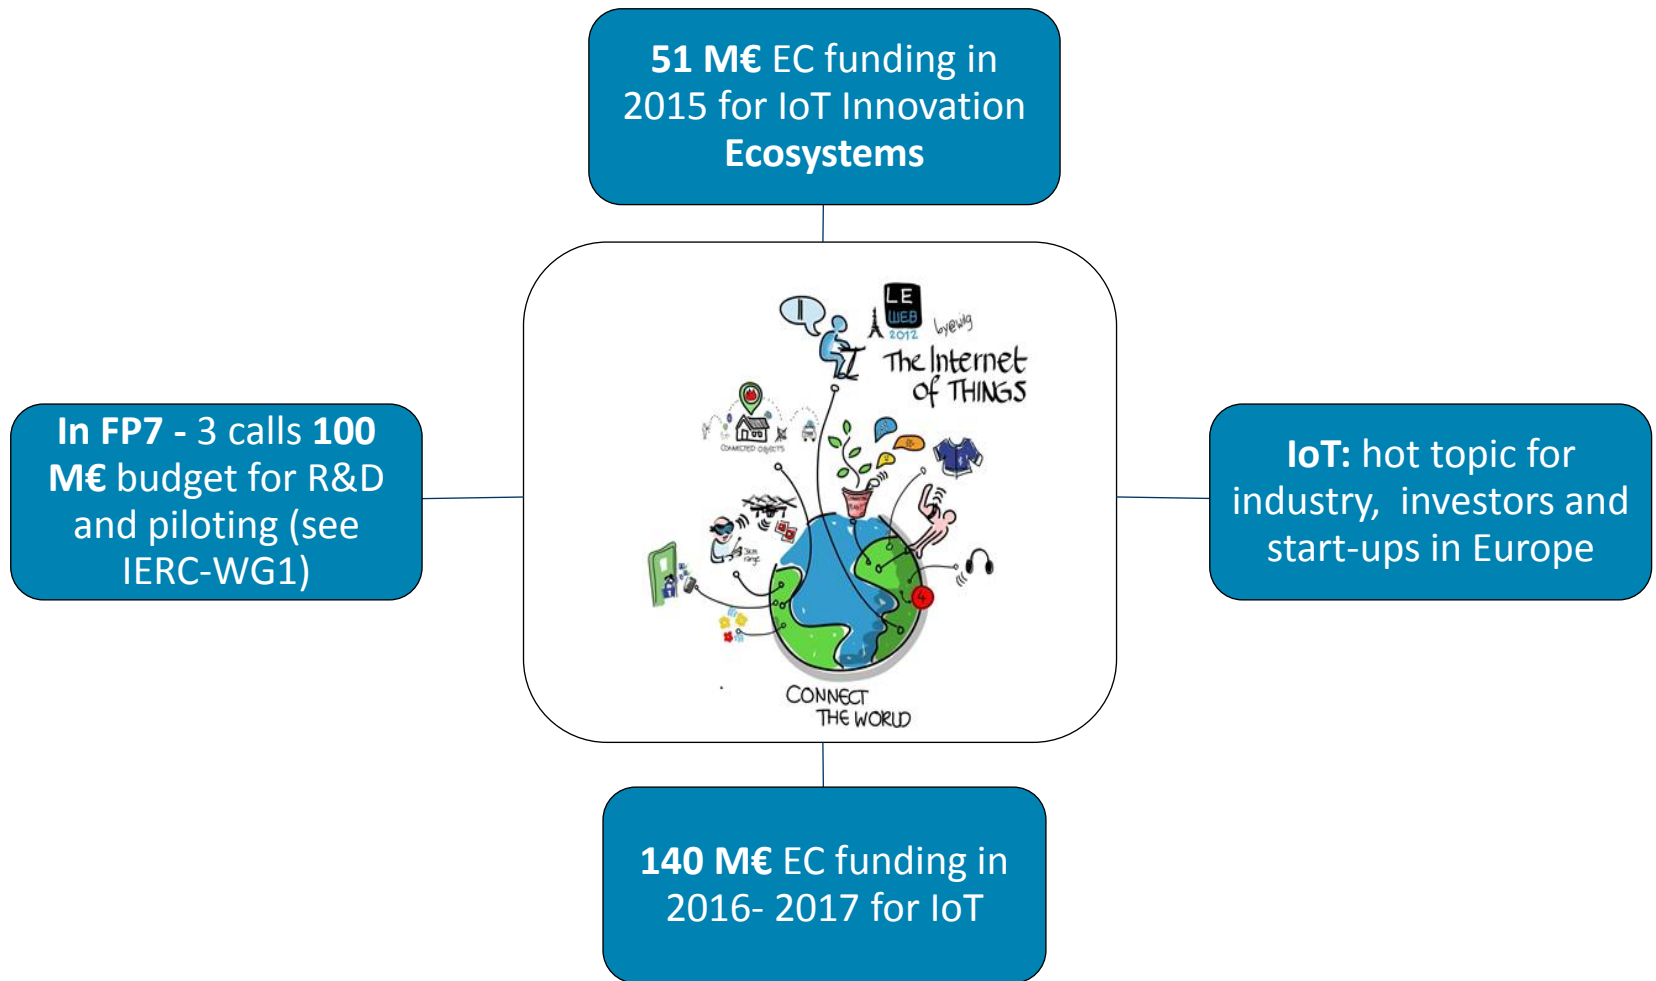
**51 M€** EC funding in 2015 for IoT Innovation **Ecosystems**

**In FP7 -** 3 calls **100 M€** budget for R&D and piloting (see IERC-WG1)

LE WEB 2012

byewig

The Internet of THINGS

CONNECTED OBJECTS

CONNECT THE WORLD

**IoT:** hot topic for industry, investors and start-ups in Europe

**140 M€** EC funding in 2016- 2017 for IoT